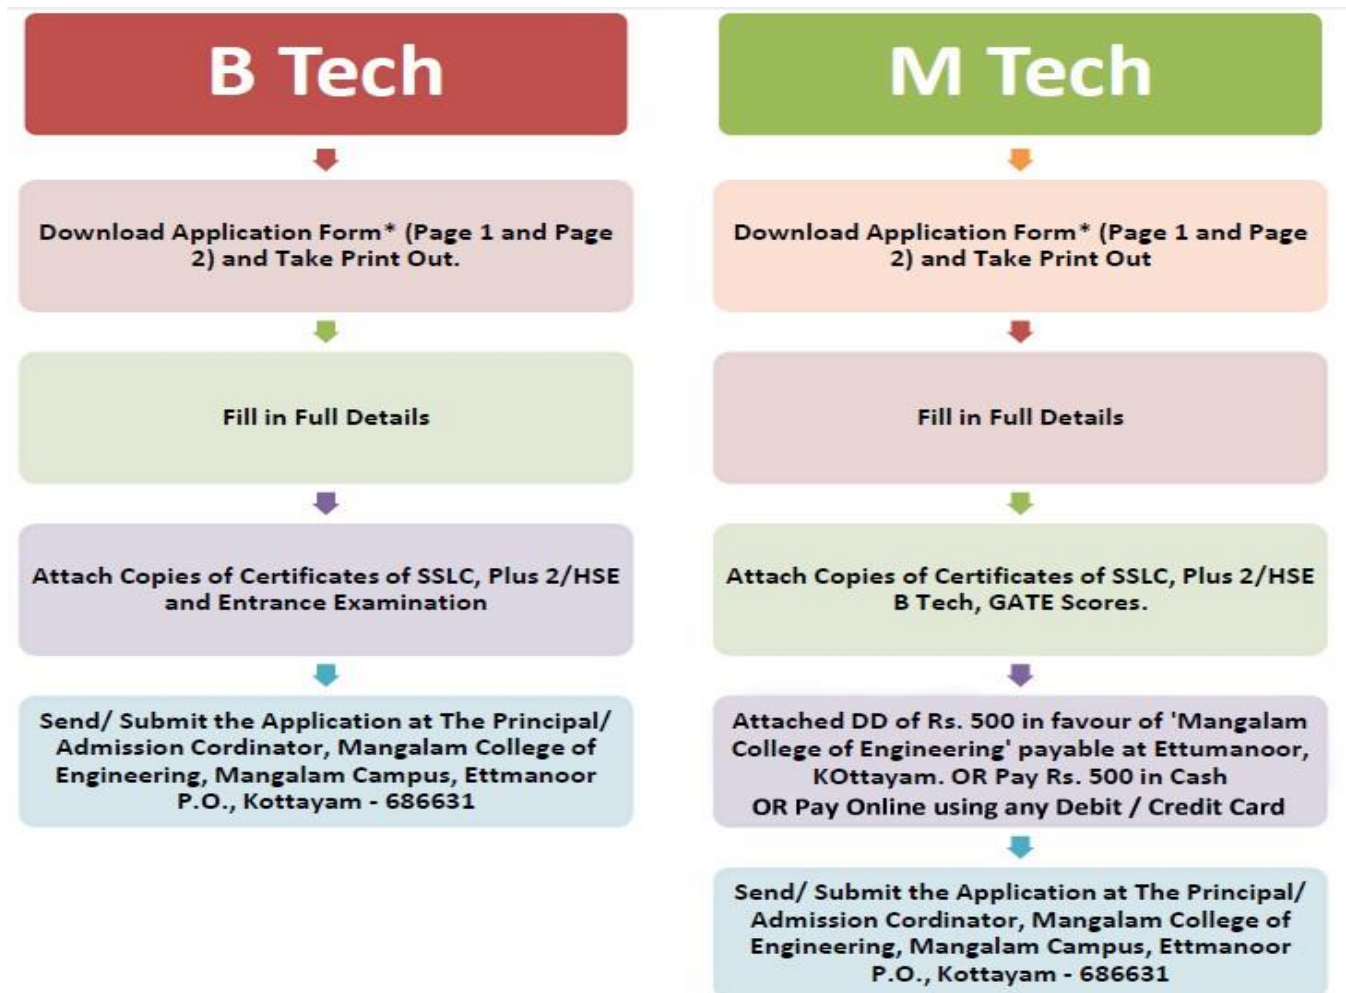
B Tech

Download Application Form* (Page 1 and Page 2) and Take Print Out.

Fill in Full Details

Attach Copies of Certificates of SSLC, Plus 2/HSE and Entrance Examination

Send/ Submit the Application at The Principal/ Admission Cordinator, Mangalam College of Engineering, Mangalam Campus, Ettmanoor P.O., Kottayam - 686631

M Tech

Download Application Form* (Page 1 and Page 2) and Take Print Out

Fill in Full Details

Attach Copies of Certificates of SSLC, Plus 2/HSE B Tech, GATE Scores.

Attached DD of Rs. 500 in favour of 'Mangalam College of Engineering' payable at Ettumanoor, KOttayam. OR Pay Rs. 500 in Cash OR Pay Online using any Debit / Credit Card

Send/ Submit the Application at The Principal/ Admission Cordinator, Mangalam College of Engineering, Mangalam Campus, Ettmanoor P.O., Kottayam - 686631